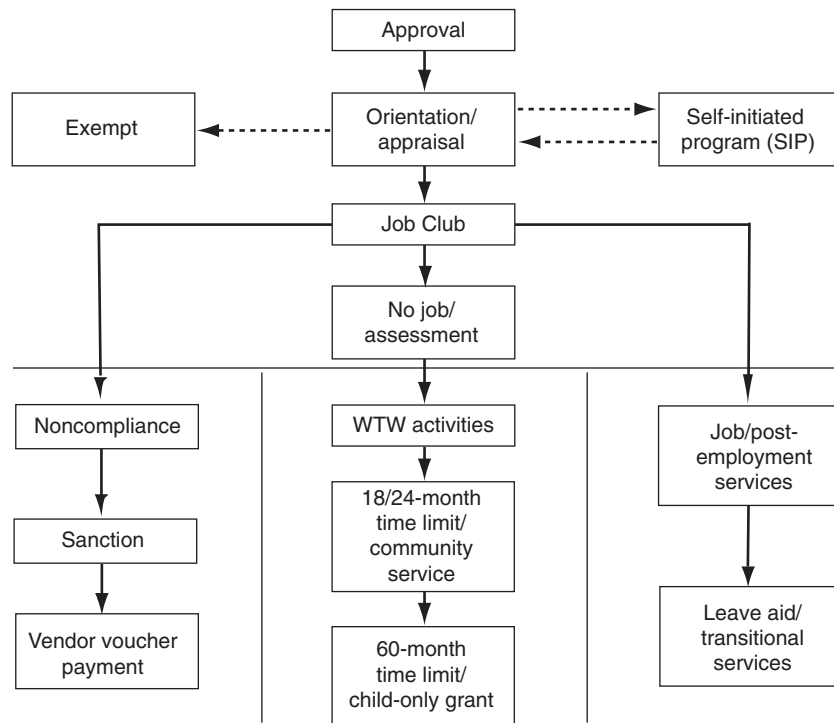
Approval

Exempt

Orientation/ appraisal

Self-initiated program (SIP)

Job Club

No job/ assessment

Noncompliance

Sanction

Vendor voucher payment

WTW activities

18/24-month time limit/ community service

60-month time limit/ child-only grant

Job/post-employment services

Leave aid/ transitional services